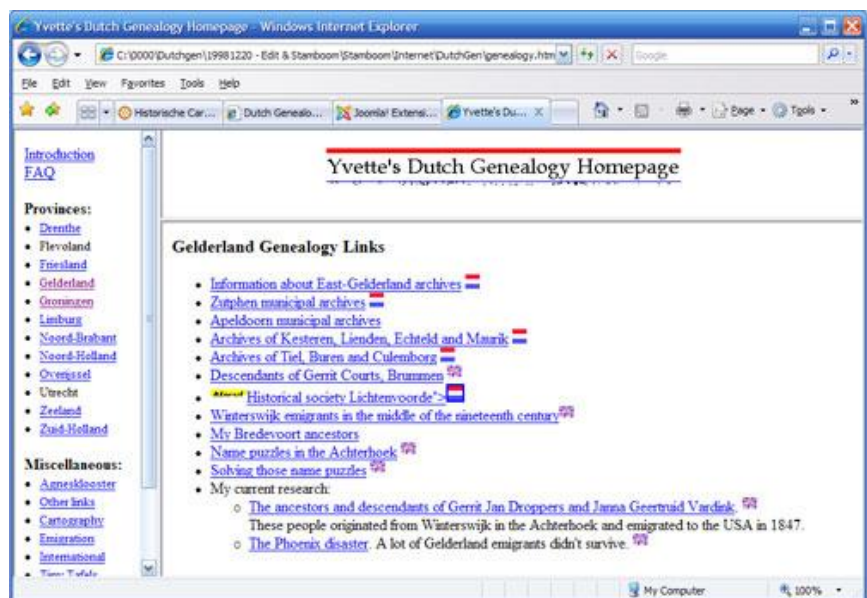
Yvette's Dutch Genealogy Homepage - Windows Internet Explorer

C:\0000\Dutchgen\19981220 - Edit & Stamboom\Stamboom\Internet\DutchGen\genealogy.htm

Google

File Edit View Favorites Tools Help

Historische Car... Dutch Genealo... Joomla! Extensi... Yvette's Du...

Page Tools

Introduction
FAQ

Provinces:
- Drenthe
- Flevoland
- Friesland
- Gelderland
- Groningen
- Limburg
- Noord-Brabant
- Noord-Holland
- Overijssel
- Utrecht
- Zeeland
- Zuid-Holland

Miscellaneous:
- Agneskloster
- Other links
- Cartography
- Emigration
- International
- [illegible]

Yvette's Dutch Genealogy Homepage

Gelderland Genealogy Links

- Information about East-Gelderland archives
- Zutphen municipal archives
- Apeldoorn municipal archives
- Archives of Kesteren, Lienden, Echteld and Maurik
- Archives of Tiel, Buren and Culemborg
- Descendants of Gerrit Courts, Brummen
- New! Historical society Lichtenvoorde">
- Winterswijk emigrants in the middle of the nineteenth century
- My Bredevoort ancestors
- Name puzzles in the Achterhoek
- Solving those name puzzles
- My current research:
  - The ancestors and descendants of Gerrit Jan Droppers and Janna Geertruid Vardink.
    These people originated from Winterswijk in the Achterhoek and emigrated to the USA in 1847.
  - The Phoenix disaster. A lot of Gelderland emigrants didn't survive.

My Computer
100%